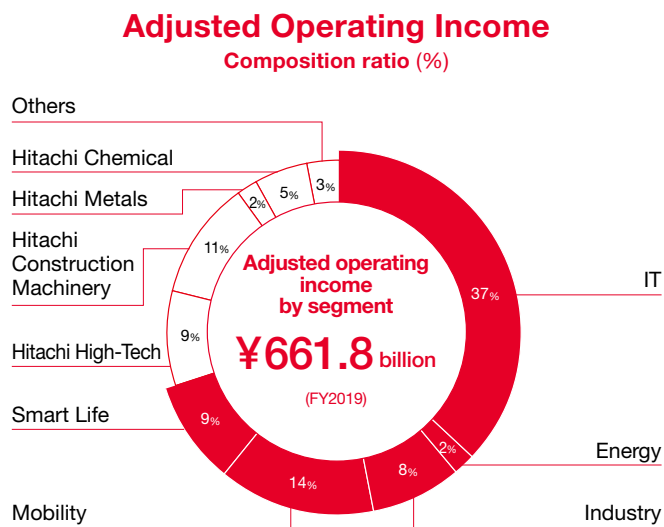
Adjusted Operating Income
Composition ratio (%)

Others
Hitachi Chemical
Hitachi Metals
Hitachi Construction Machinery
Hitachi High-Tech
Smart Life
Mobility

3%
5%
2%
11%
9%
9%
14%
8%
2%
37%

Adjusted operating income by segment
¥661.8 billion
(FY2019)

IT
Energy
Industry